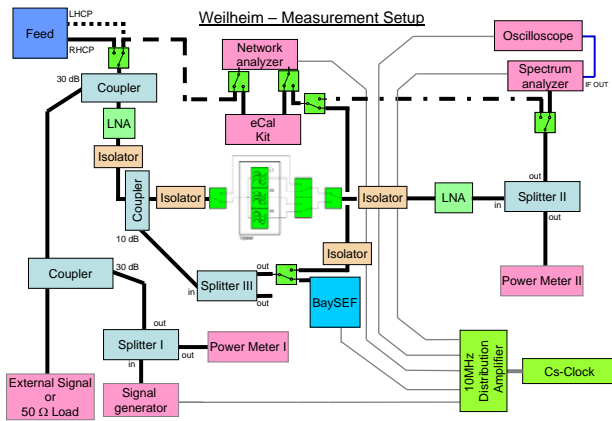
Weilheim – Measurement Setup

Feed
LHCP
RHCP
30 dB
Coupler
LNA
Isolator
Coupler
10 dB
Isolator
Coupler
30 dB
out
Splitter I
out
in
Signal generator
Power Meter I
External Signal or 50 Ω Load
in
Splitter III
out
out
BaySEF
Isolator
Network analyzer
eCal Kit
Isolator
LNA
in
Splitter II
out
out
Power Meter II
Oscilloscope
Spectrum analyzer
IF OUT
10MHz Distribution Amplifier
Cs-Clock